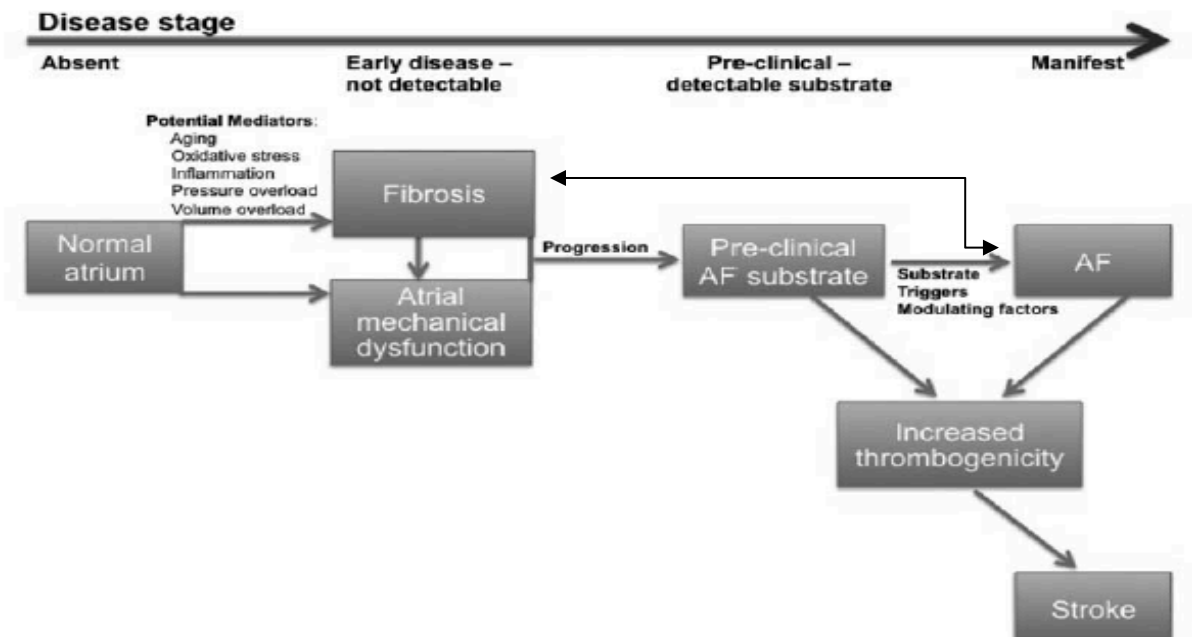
Disease stage

Absent

Early disease – not detectable

Pre-clinical – detectable substrate

Manifest

Potential Mediators:
Aging
Oxidative stress
Inflammation
Pressure overload
Volume overload

Normal atrium

Fibrosis

Atrial mechanical dysfunction

Progression

Pre-clinical AF substrate

Substrate
Triggers
Modulating factors

AF

Increased thrombogenicity

Stroke